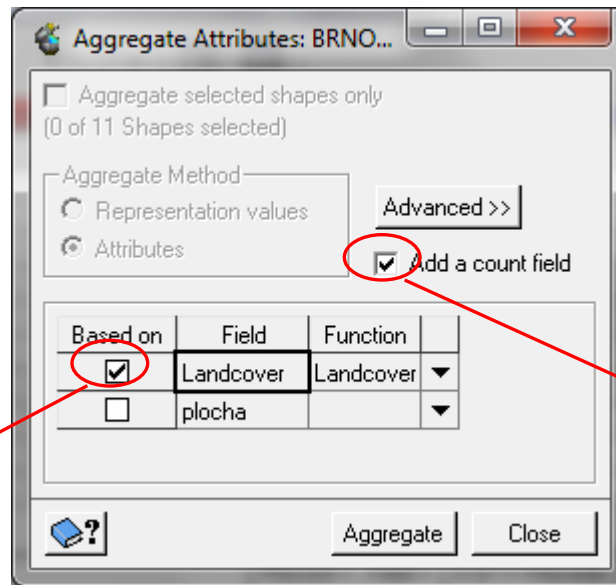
Aggregate Attributes: BRNO...

Aggregate selected shapes only
(0 of 11 Shapes selected)

Aggregate Method
Representation values
Attributes

Advanced >>

Add a count field

| Based on | Field | Function |
|---|---|---|
| ☑ | Landcover | Landcover |
| ☐ | plocha | |

?

Aggregate

Close